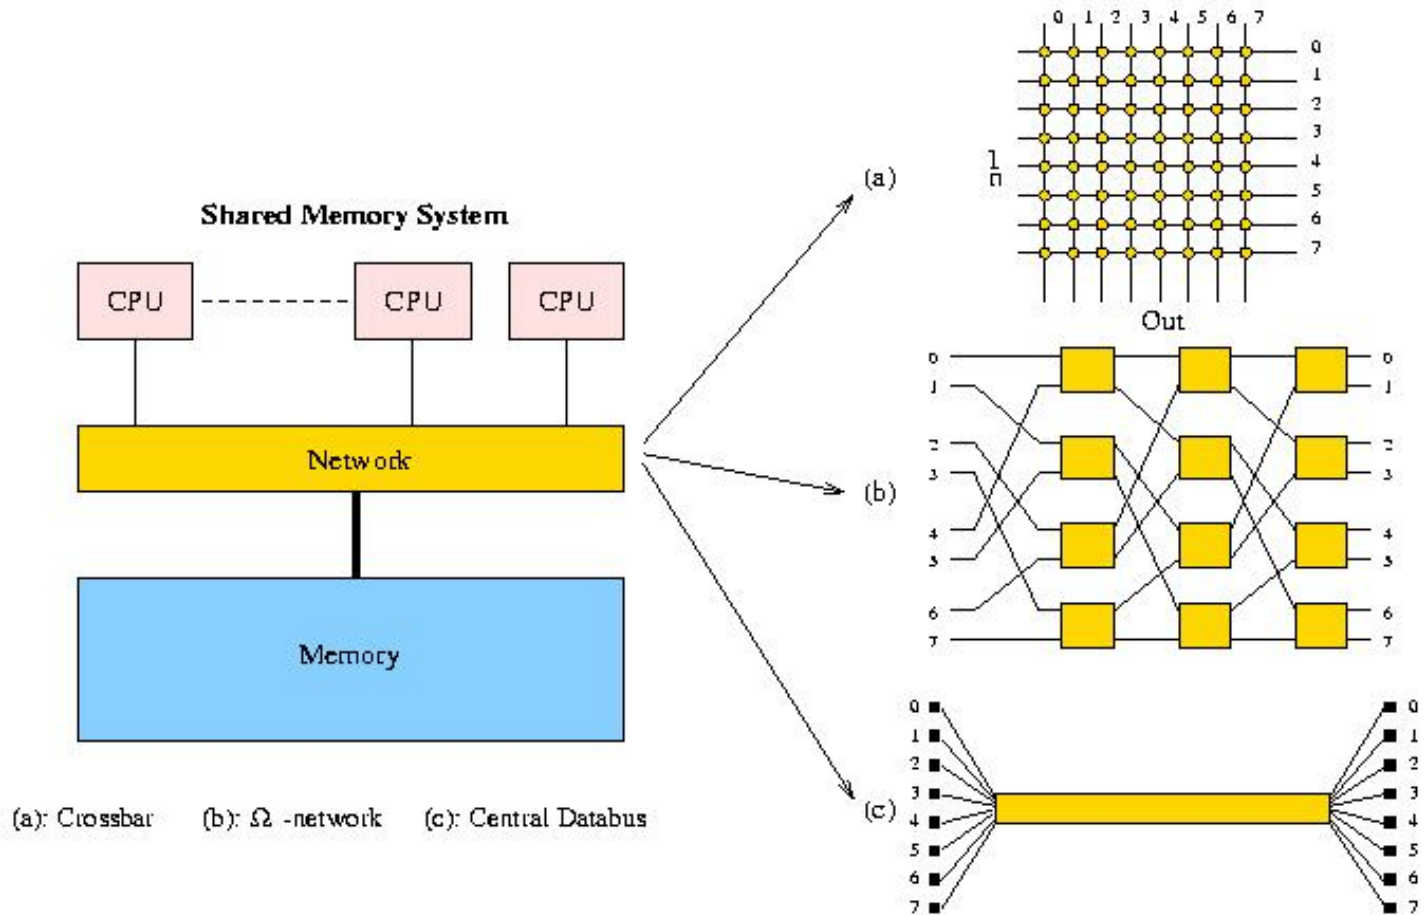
Shared Memory System

CPU CPU CPU

Network

Memory

(a): Crossbar (b): $\Omega$ -network (c): Central Databus

(a)

0 1 2 3 4 5 6 7

0 1 2 3 4 5 6 7

In

Out

(b)

0 1 2 3 4 5 6 7

0 1 2 3 4 5 6 7

(c)

0 1 2 3 4 5 6 7

0 1 2 3 4 5 6 7